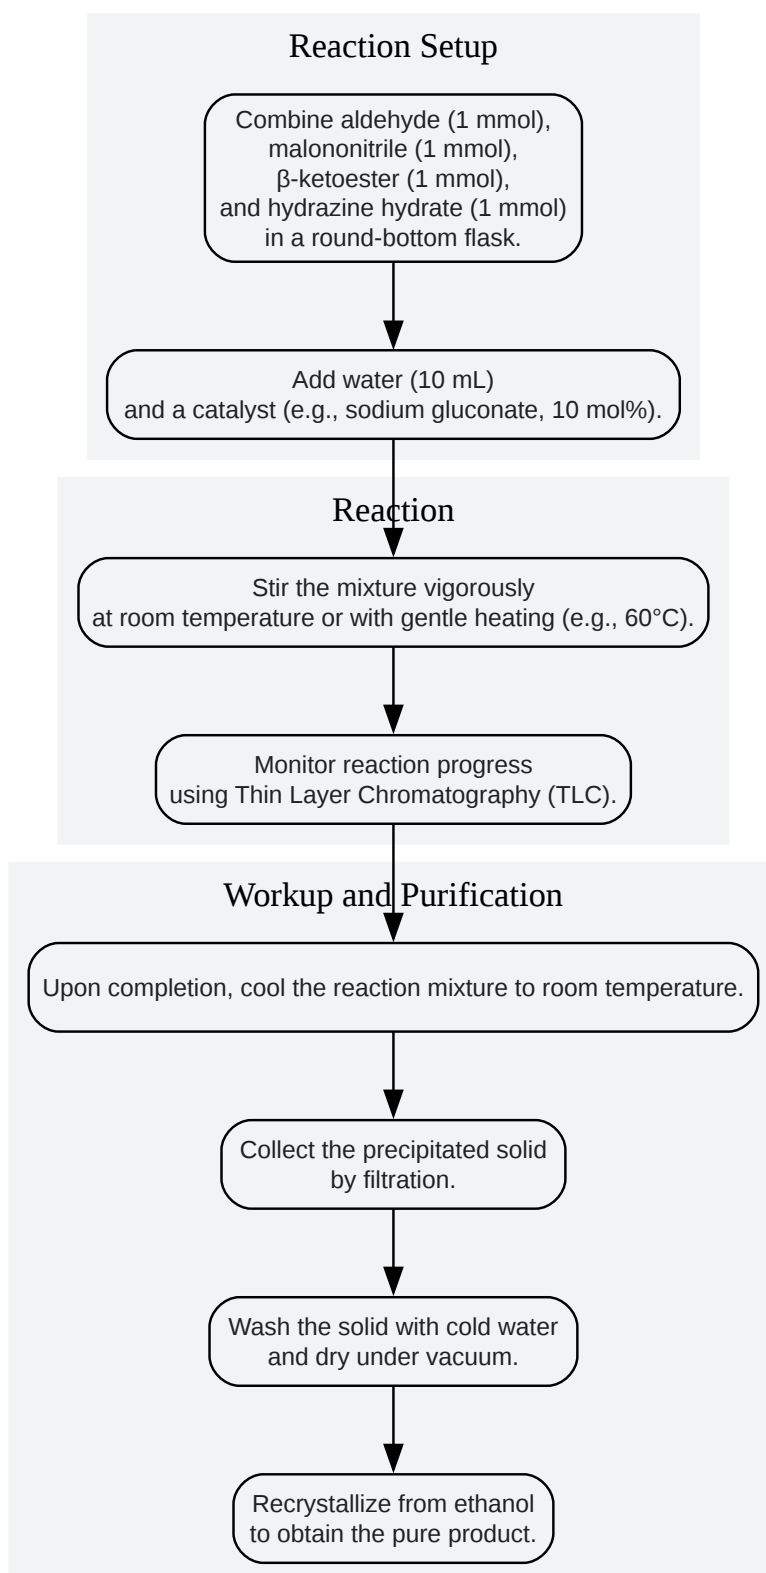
Reaction Setup

Combine aldehyde (1 mmol), malononitrile (1 mmol), β-ketoester (1 mmol), and hydrazine hydrate (1 mmol) in a round-bottom flask.

Add water (10 mL) and a catalyst (e.g., sodium gluconate, 10 mol%).

Reaction

Stir the mixture vigorously at room temperature or with gentle heating (e.g., 60°C).

Monitor reaction progress using Thin Layer Chromatography (TLC).

Workup and Purification

Upon completion, cool the reaction mixture to room temperature.

Collect the precipitated solid by filtration.

Wash the solid with cold water and dry under vacuum.

Recrystallize from ethanol to obtain the pure product.